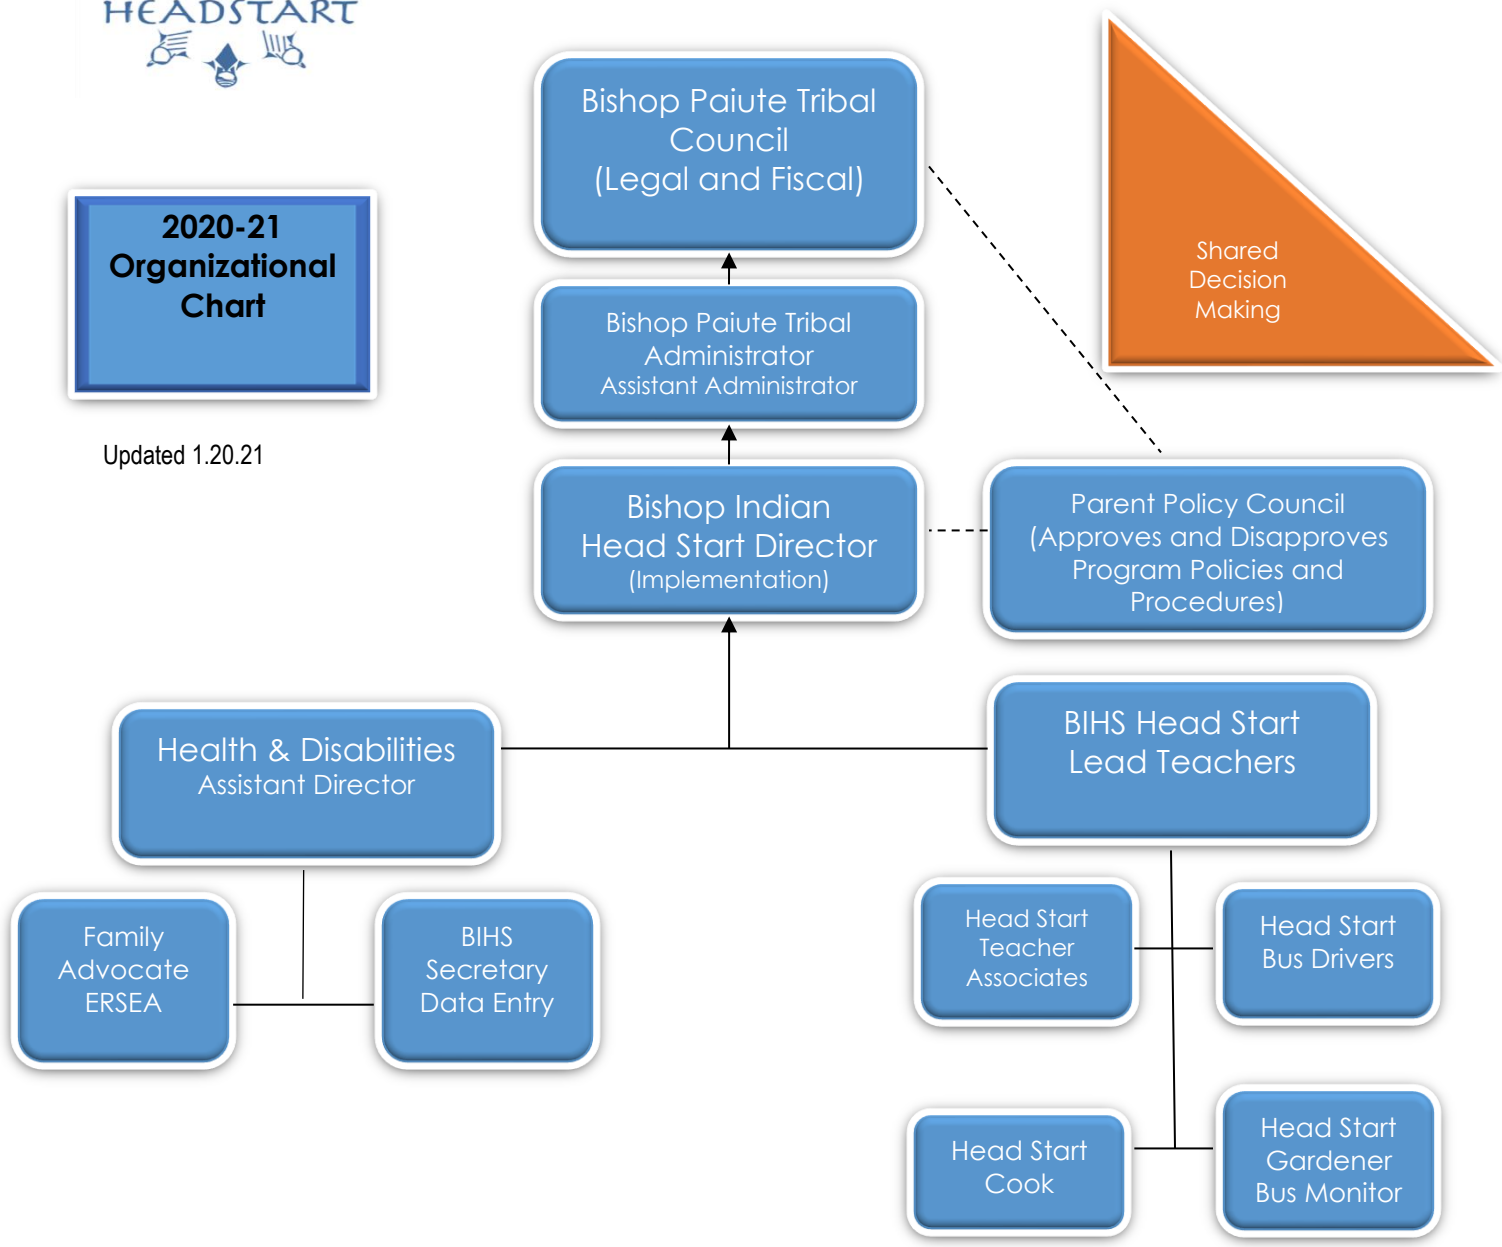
HEADSTART

2020-21 Organizational Chart

Updated 1.20.21

Bishop Paiute Tribal Council (Legal and Fiscal)

Shared Decision Making

Bishop Paiute Tribal Administrator
Assistant Administrator

Bishop Indian Head Start Director (Implementation)

Parent Policy Council (Approves and Disapproves Program Policies and Procedures)

Health & Disabilities
Assistant Director

BIHS Head Start Lead Teachers

Family Advocate ERSEA

BIHS Secretary Data Entry

Head Start Teacher Associates

Head Start Bus Drivers

Head Start Cook

Head Start Gardener Bus Monitor